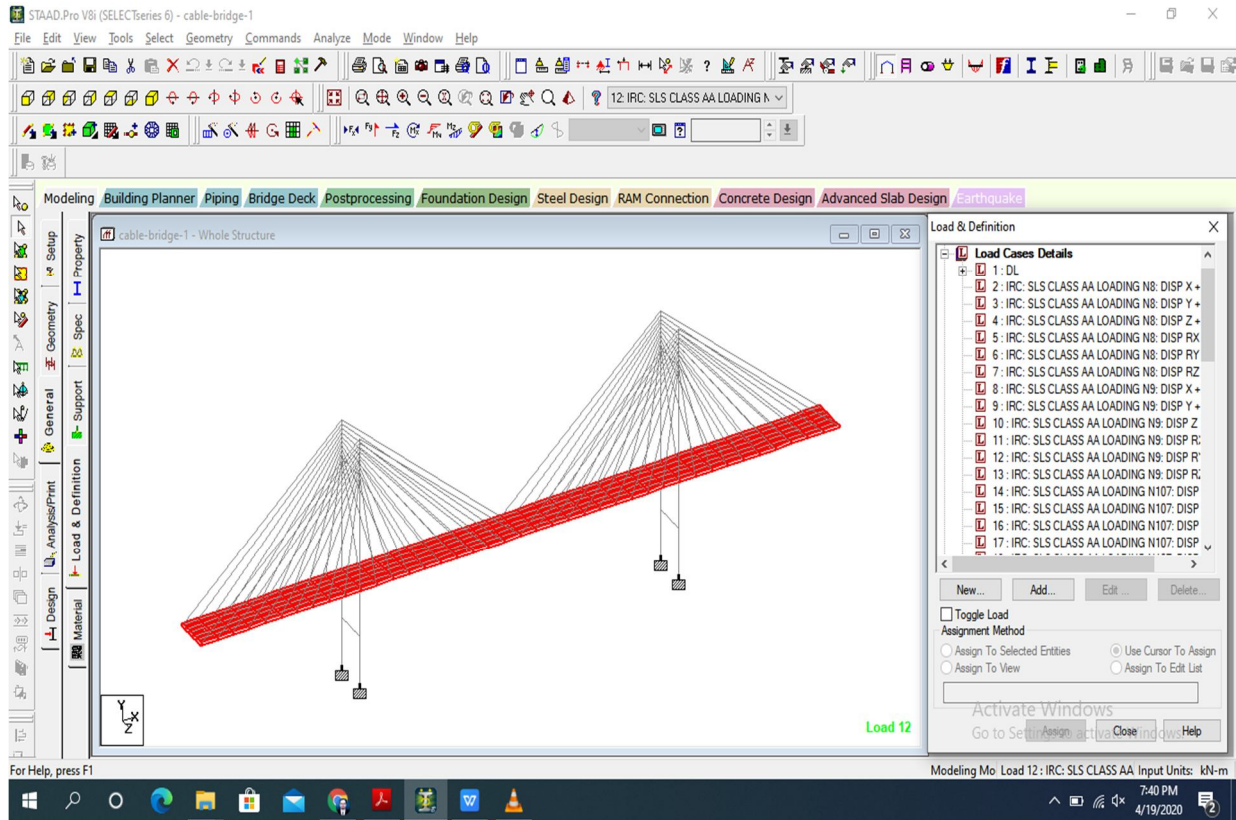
STAAD.Pro V8i (SELECTseries 6) - cable-bridge-1

File Edit View Tools Select Geometry Commands Analyze Mode Window Help

12: IRC: SLS CLASS AA LOADING N

Modeling Building Planner Piping Bridge Deck Postprocessing Foundation Design Steel Design RAM Connection Concrete Design Advanced Slab Design Earthquake

Setup General Geometry Property Spec Support Load & Definition Analysis/Print Design Material

cable-bridge-1 - Whole Structure

Y
X
Z

Load 12

Load & Definition

Load Cases Details
1 : DL
2 : IRC: SLS CLASS AA LOADING N8: DISP X +
3 : IRC: SLS CLASS AA LOADING N8: DISP Y +
4 : IRC: SLS CLASS AA LOADING N8: DISP Z +
5 : IRC: SLS CLASS AA LOADING N8: DISP RX
6 : IRC: SLS CLASS AA LOADING N8: DISP RY
7 : IRC: SLS CLASS AA LOADING N8: DISP RZ
8 : IRC: SLS CLASS AA LOADING N9: DISP X +
9 : IRC: SLS CLASS AA LOADING N9: DISP Y +
10 : IRC: SLS CLASS AA LOADING N9: DISP Z
11 : IRC: SLS CLASS AA LOADING N9: DISP R
12 : IRC: SLS CLASS AA LOADING N9: DISP R
13 : IRC: SLS CLASS AA LOADING N9: DISP R
14 : IRC: SLS CLASS AA LOADING N107: DISP
15 : IRC: SLS CLASS AA LOADING N107: DISP
16 : IRC: SLS CLASS AA LOADING N107: DISP
17 : IRC: SLS CLASS AA LOADING N107: DISP

New... Add... Edit ... Delete...

Toggle Load
Assignment Method
Assign To Selected Entities
Use Cursor To Assign
Assign To View
Assign To Edit List

Activate Windows
Go to Settings to activate Windows.
Assign Close Help

For Help, press F1

Modeling Mo Load 12 : IRC: SLS CLASS AA Input Units: kN-m

7:40 PM
4/19/2020